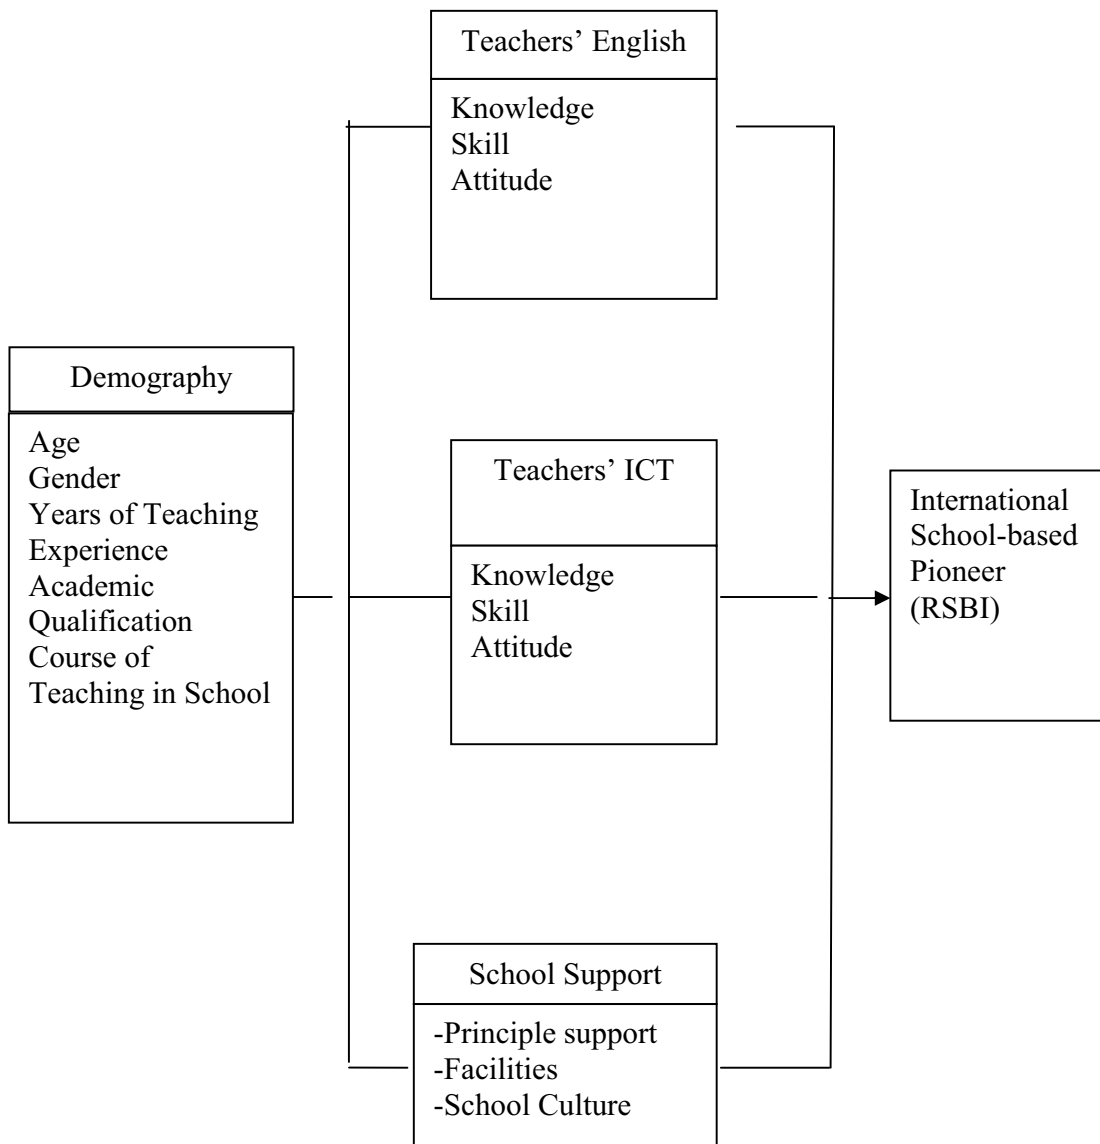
Teachers' English

Knowledge
Skill
Attitude

Demography

Age
Gender
Years of Teaching Experience
Academic Qualification
Course of Teaching in School

Teachers' ICT

Knowledge
Skill
Attitude

International School-based Pioneer (RSBI)

School Support

-Principle support
-Facilities
-School Culture